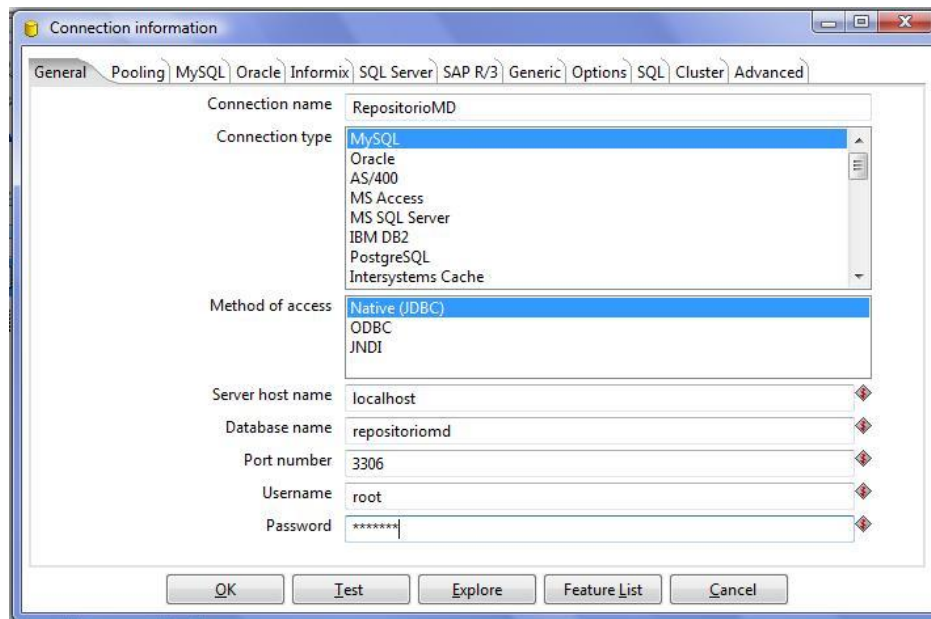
Connection information

General | Pooling | MySQL | Oracle | Informix | SQL Server | SAP R/3 | Generic | Options | SQL | Cluster | Advanced

Connection name RepositorioMD

Connection type
MySQL
Oracle
AS/400
MS Access
MS SQL Server
IBM DB2
PostgreSQL
Intersystems Cache

Method of access
Native (JDBC)
ODBC
JNDI

Server host name localhost

Database name repositoriomd

Port number 3306

Username root

Password *******

OK | Test | Explore | Feature List | Cancel